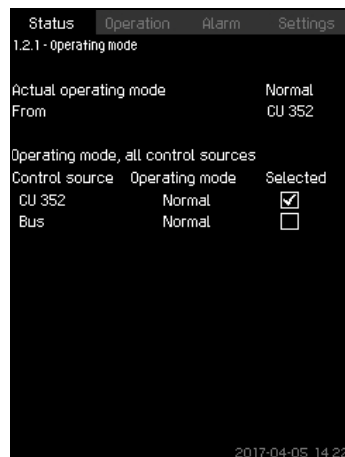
Status Operation Alarm Settings
1.2.1 - Operating mode

Actual operating mode Normal
From CU 352

Operating mode, all control sources

| Control source | Operating mode | Selected |
|---|---|---|
| CU 352 | Normal | ☑ |
| Bus | Normal | ☐ |

2017-04-05 14:2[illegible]